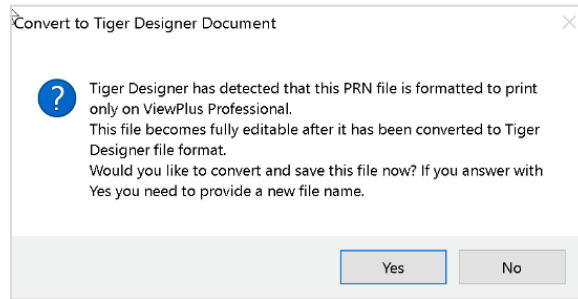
Convert to Tiger Designer Document

?

Tiger Designer has detected that this PRN file is formatted to print only on ViewPlus Professional.
This file becomes fully editable after it has been converted to Tiger Designer file format.
Would you like to convert and save this file now? If you answer with Yes you need to provide a new file name.

Yes

No